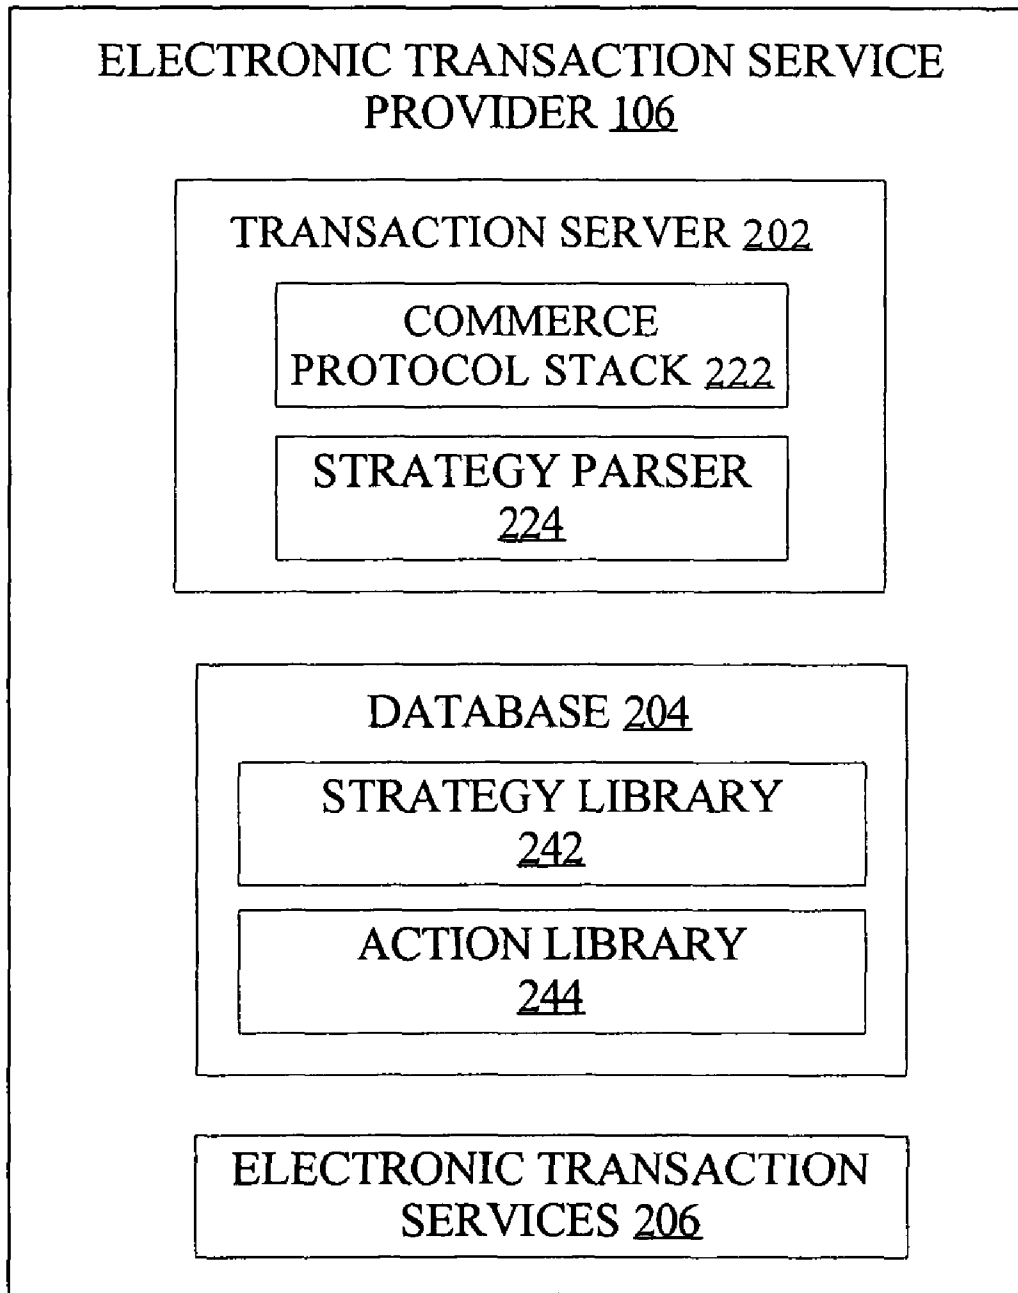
ELECTRONIC TRANSACTION SERVICE PROVIDER 106

TRANSACTION SERVER 202

COMMERCE PROTOCOL STACK 222

STRATEGY PARSER 224

DATABASE 204

STRATEGY LIBRARY 242

ACTION LIBRARY 244

ELECTRONIC TRANSACTION SERVICES 206